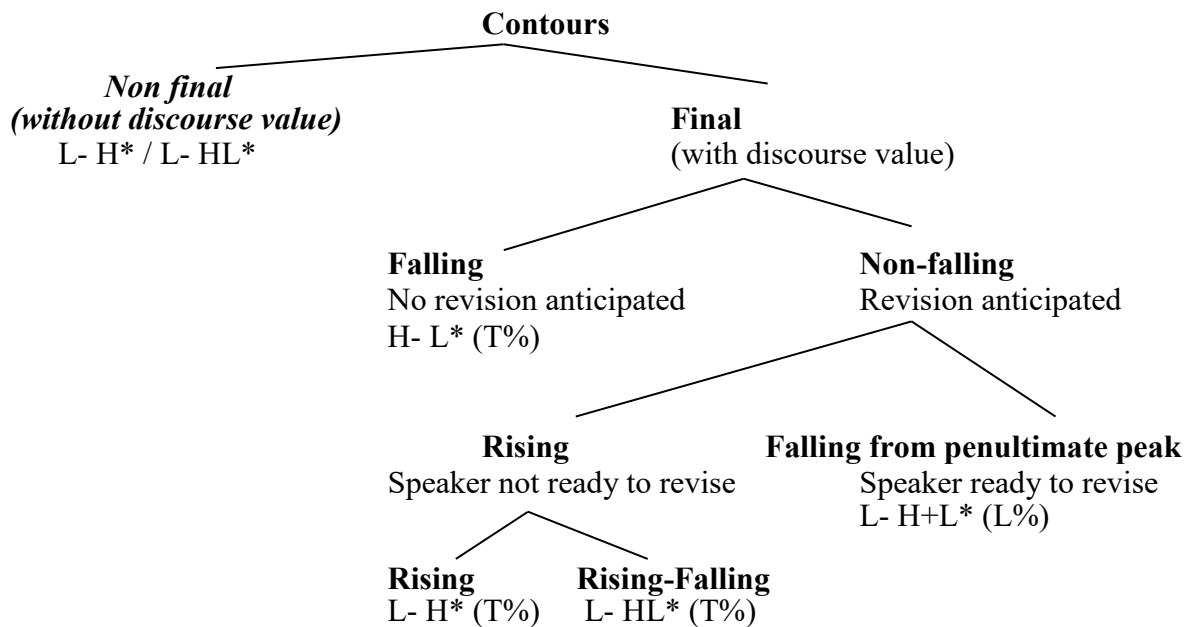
Contours

Non final
(without discourse value)
L- H* / L- HL*

Final
(with discourse value)

Falling
No revision anticipated
H- L* (T%)

Non-falling
Revision anticipated

Rising
Speaker not ready to revise

Falling from penultimate peak
Speaker ready to revise
L- H+L* (L%)

Rising
L- H* (T%)

Rising-Falling
L- HL* (T%)